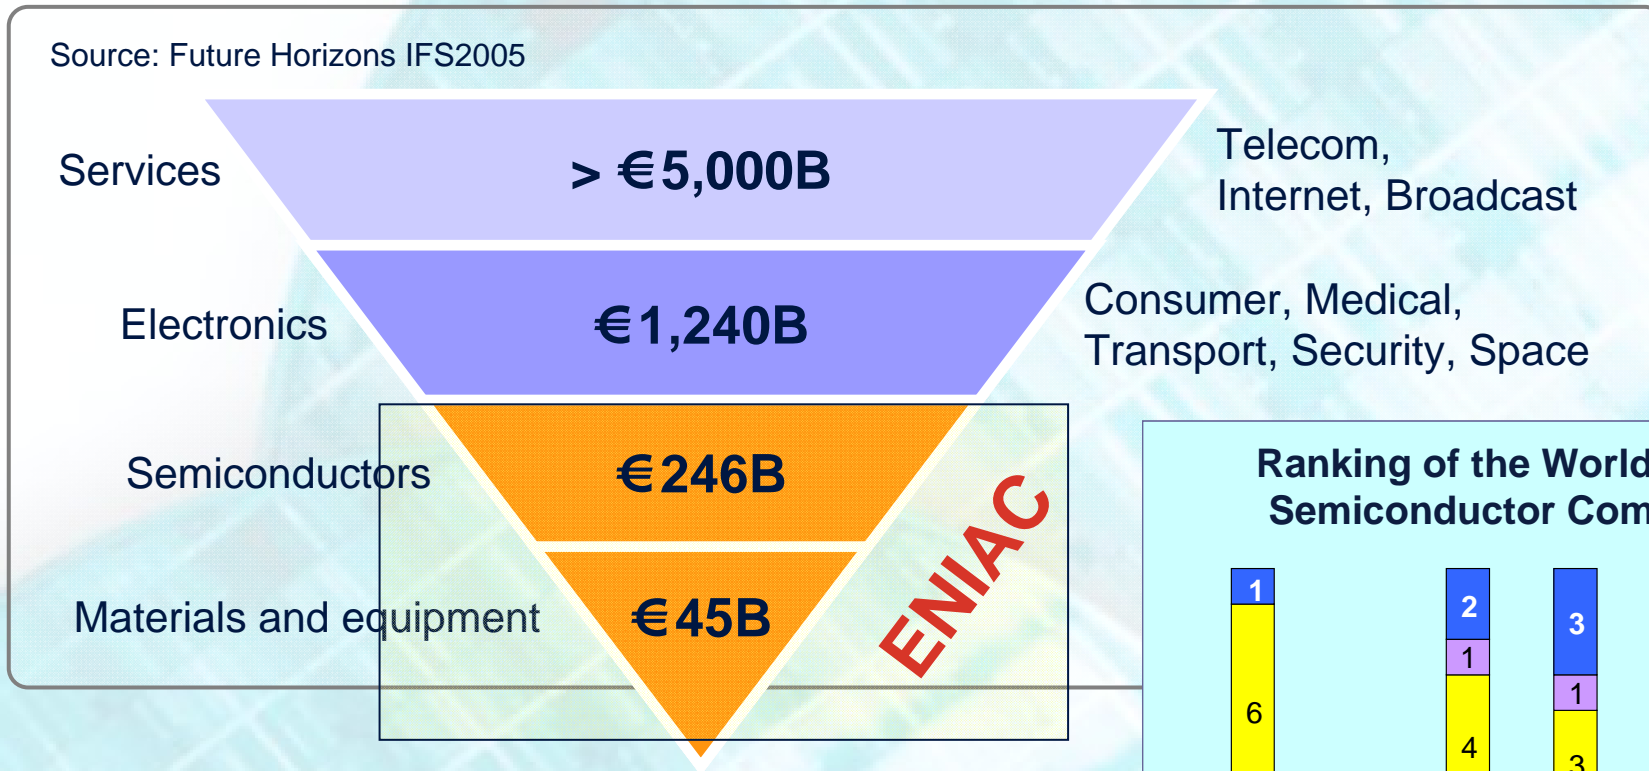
Source: Future Horizons IFS2005

Services

> €5,000B

Telecom, Internet, Broadcast

Electronics

€1,240B

Consumer, Medical, Transport, Security, Space

Semiconductors

€246B

Materials and equipment

€45B

ENIAC

Ranking of the World
Semiconductor Com

1
6

2
1
4

3
1
3